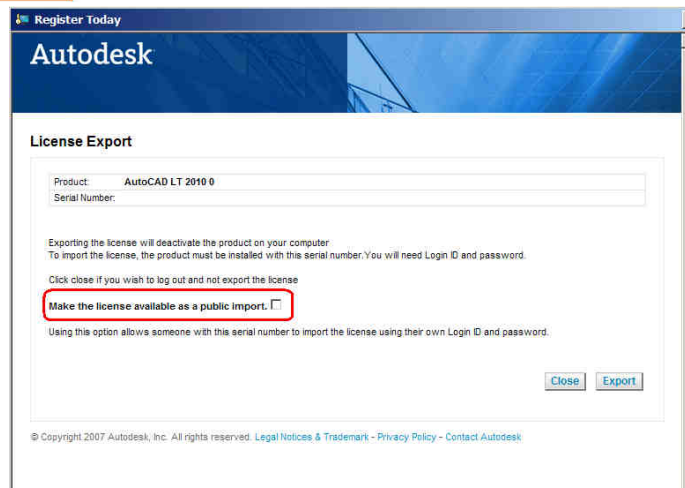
Register Today

Autodesk

License Export

| Product: | AutoCAD LT 2010 0 |
|---|---|
| Serial Number: | |

Exporting the license will deactivate the product on your computer
To import the license, the product must be installed with this serial number. You will need Login ID and password.

Click close if you wish to log out and not export the license

Make the license available as a public import.

Using this option allows someone with this serial number to import the license using their own Login ID and password.

Close Export

© Copyright 2007 Autodesk, Inc. All rights reserved. Legal Notices & Trademark - Privacy Policy - Contact Autodesk